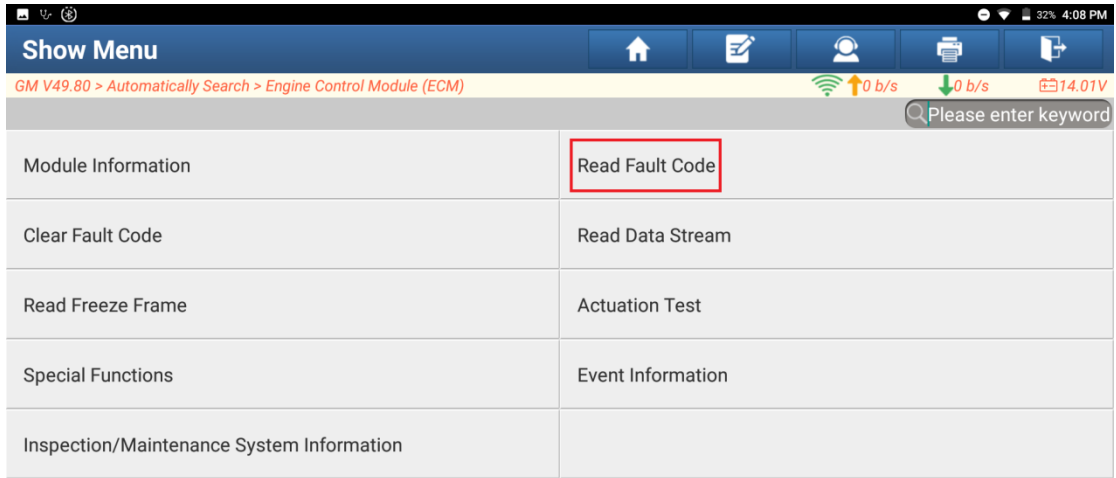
32% 4:08 PM

Show Menu

GM V49.80 > Automatically Search > Engine Control Module (ECM)

0 b/s 0 b/s 14.01V

Please enter keyword

| Module Information | Read Fault Code |
|---|---|
| Clear Fault Code | Read Data Stream |
| Read Freeze Frame | Actuation Test |
| Special Functions | Event Information |
| Inspection/Maintenance System Information | |